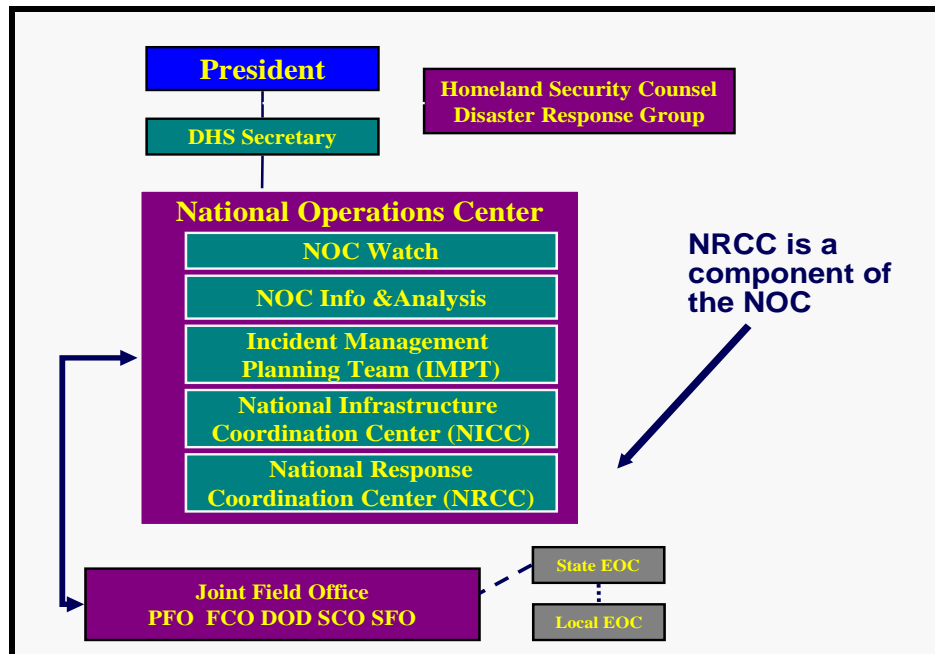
President

Homeland Security Counsel
Disaster Response Group

DHS Secretary

National Operations Center

NOC Watch

NOC Info &Analysis

Incident Management Planning Team (IMPT)

National Infrastructure Coordination Center (NICC)

National Response Coordination Center (NRCC)

NRCC is a component of the NOC

Joint Field Office
PFO FCO DOD SCO SFO

State EOC

Local EOC